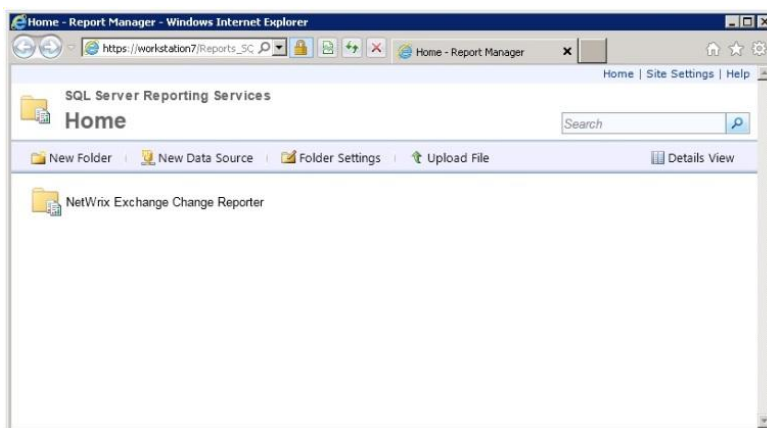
Home - Report Manager - Windows Internet Explorer

https://workstation7/Reports_SC

Home - Report Manager

Home | Site Settings | Help

SQL Server Reporting Services

Home

Search

New Folder | New Data Source | Folder Settings | Upload File

Details View

NetWrix Exchange Change Reporter